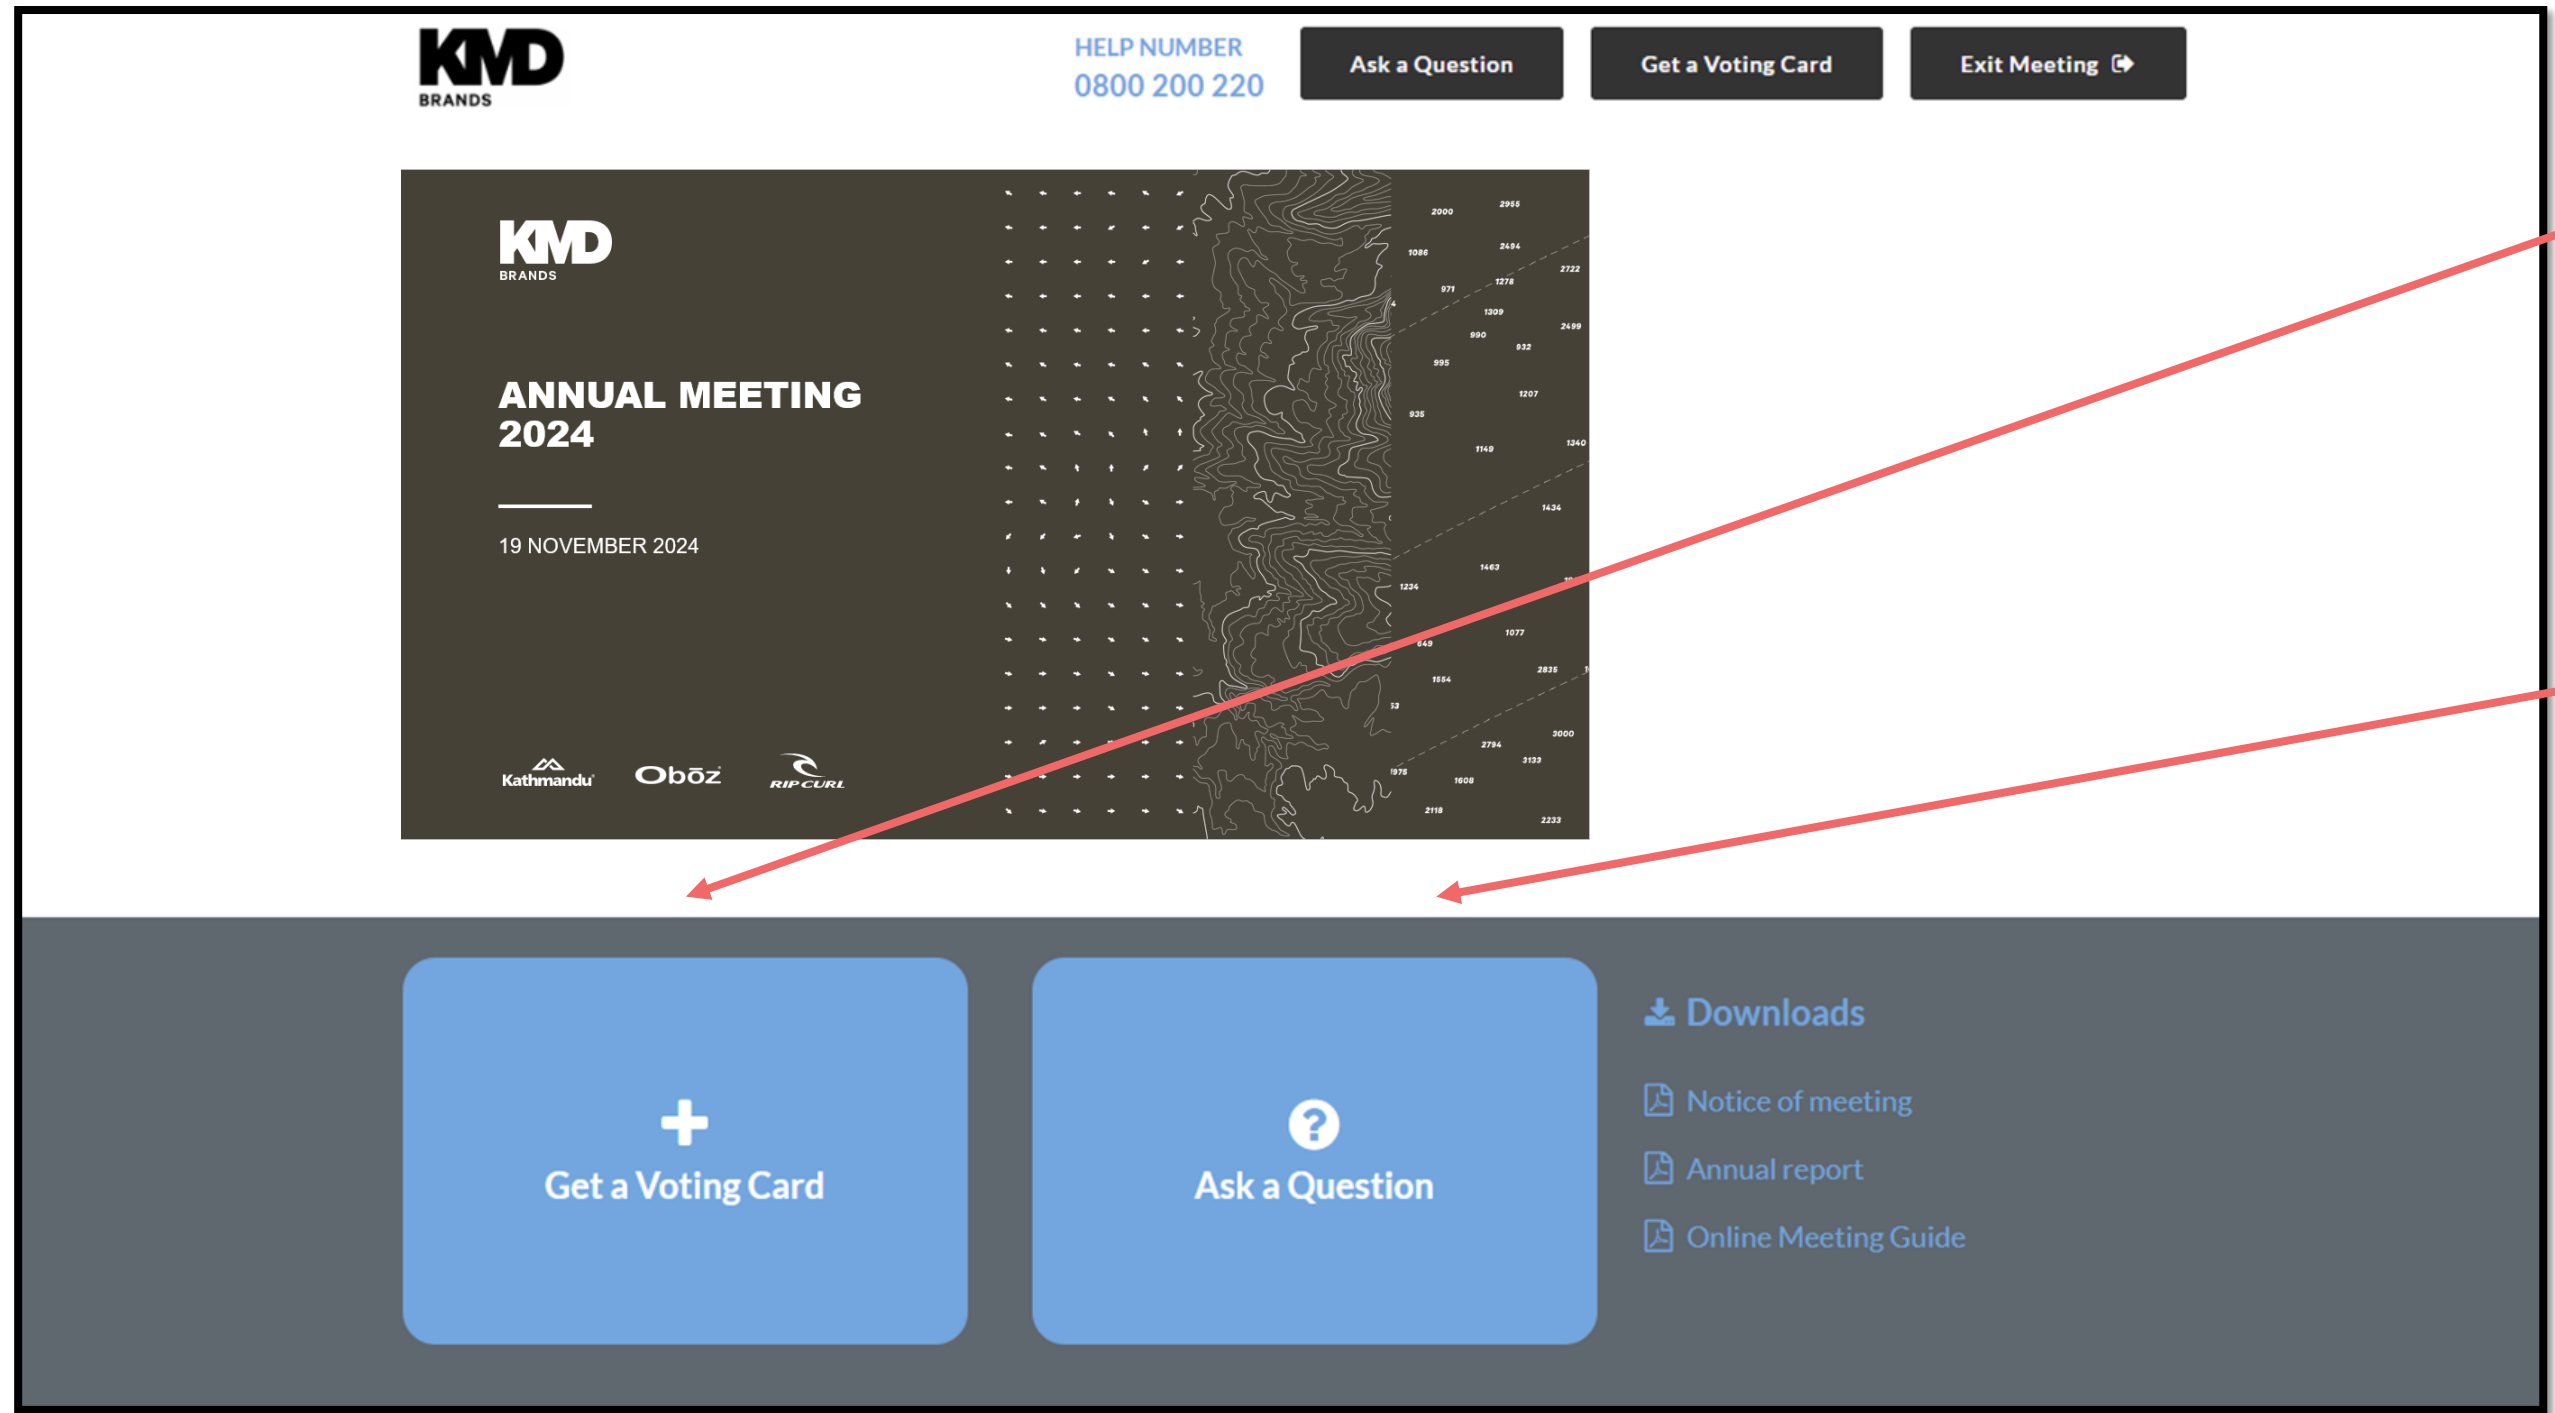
KMD BRANDS

HELP NUMBER
0800 200 220

Ask a Question

Get a Voting Card

Exit Meeting

KMD BRANDS

ANNUAL MEETING 2024

19 NOVEMBER 2024

Kathmandu Oboz RIP CURL

2000 2955 1086 2494 2722 971 1278 1309 2499 990 932 995 1207 935 1149 1340 1434 1463 1234 1077 649 2835 1554 53 3000 2794 3133 1975 1608 2118 2233

Get a Voting Card

Ask a Question

Downloads

Notice of meeting

Annual report

Online Meeting Guide